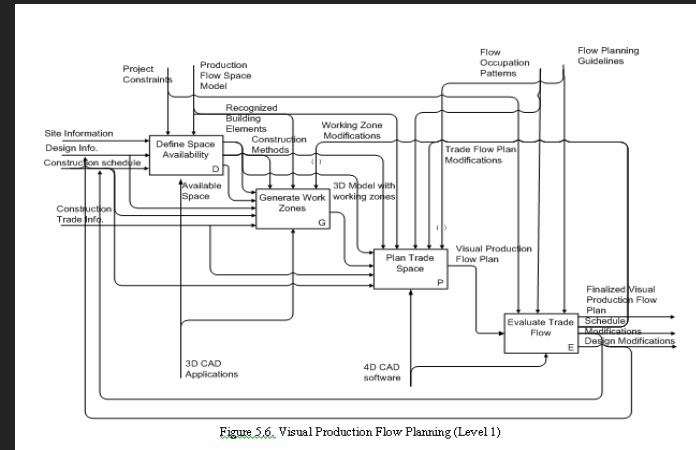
Project Constraints

Production Flow Space Model

Flow Occupation Patterns

Flow Planning Guidelines

Recognized Building Elements

Construction Methods

Working Zone Modifications

Site Information

Design Info.

Construction schedule

Define Space Availability

D

Trade Flow Plan Modifications

Available Space

3D Model with working zones

Generate Work Zones

G

Construction Trade Info.

Plan Trade Space

P

Visual Production Flow Plan

Finalized Visual Production Flow Plan

Schedule Modifications

Design Modifications

Evaluate Trade Flow

E

3D CAD Applications

4D CAD software

Figure 5.6. Visual Production Flow Planning (Level 1)